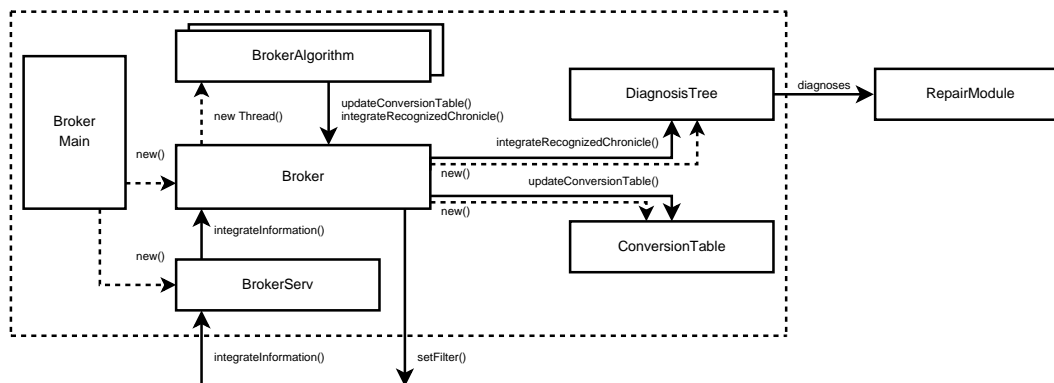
BrokerAlgorithm

Broker Main

new Thread()

updateConversionTable()
integrateRecognizedChronicle()

DiagnosisTree

diagnoses

RepairModule

integrateRecognizedChronicle()

new()

Broker

new()

updateConversionTable()

new()

integrateInformation()

ConversionTable

new()

BrokerServ

integrateInformation()

setFilter()